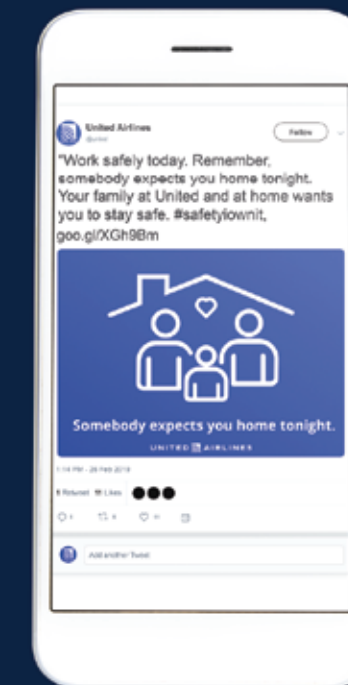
United Airlines
@united

Follow

"Work safely today. Remember, somebody expects you home tonight. Your family at United and at home wants you to stay safe. #safetylownit, goo.gl/XGh9Bm

Somebody expects you home tonight.

UNITED AIRLINES

1:14 PM - 28 Feb 2019

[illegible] Retweet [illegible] Likes

Add another Tweet